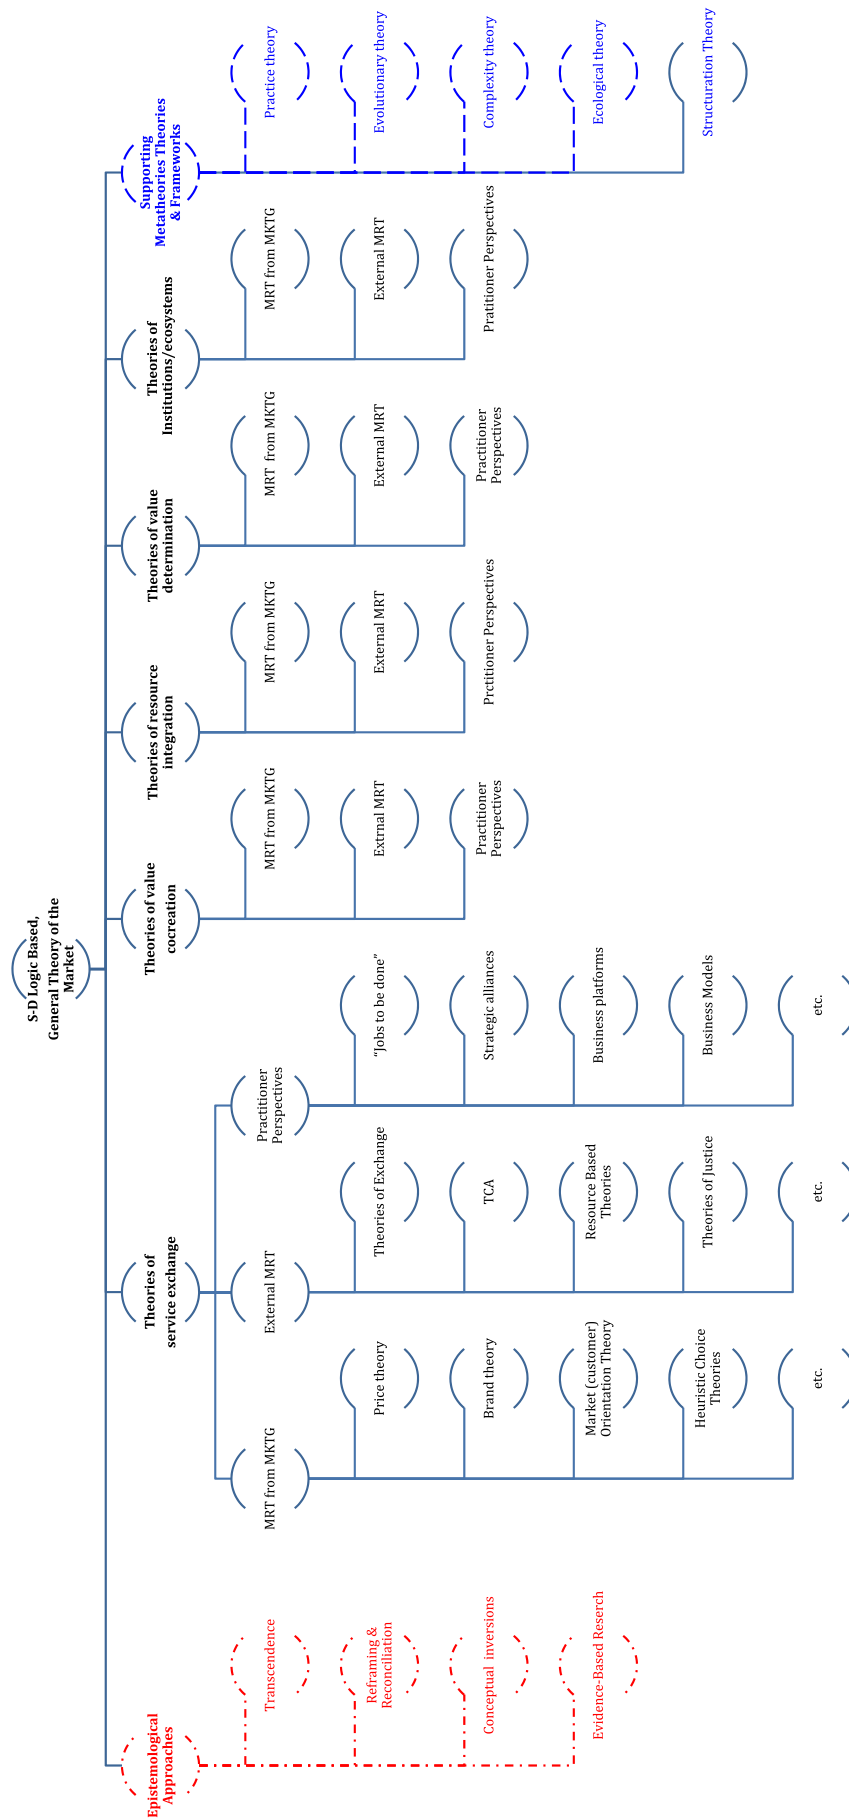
S-D Logic Based, General Theory of the Market

Supporting Metatheories Theories & Frameworks

Practice theory

Evolutionary theory

Complexity theory

Ecological theory

Structuration Theory

Theories of Institutions/ecosystems

MRT from MKTG

External MRT

Pratitioner Perspectives

Theories of value determination

MRT from MKTG

External MRT

Practitioner Perspectives

Theories of resource integration

MRT from MKTG

External MRT

Prctitioner Perspectives

Theories of value cocreation

MRT from MKTG

Extrnal MRT

Practitioner Perspectives

Theories of service exchange

Practitioner Perspectives

"Jobs to be done"

Strategic alliances

Business platforms

Business Models

etc.

External MRT

Theories of Exchange

TCA

Resource Based Theories

Theories of Justice

etc.

MRT from MKTG

Price theory

Brand theory

Market (customer) Orientation Theory

Heuristic Choice Theories

etc.

Epistemological Approaches

Transcendence

Reframing & Reconciliation

Conceptual inversions

Evidence-Based Reserch